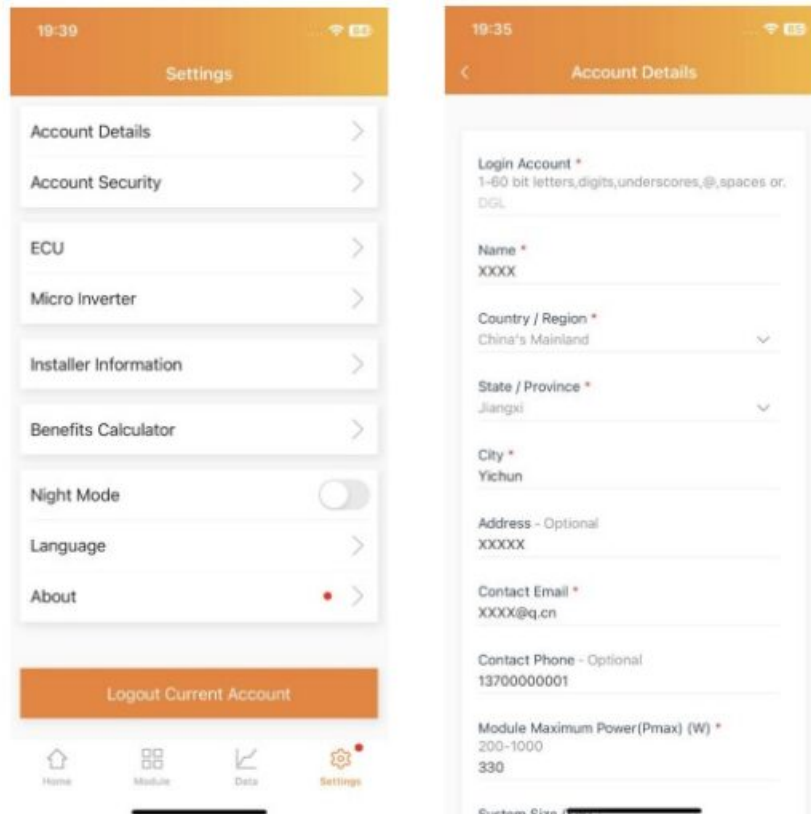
19:39

Settings

Account Details

Account Security

ECU

Micro Inverter

Installer Information

Benefits Calculator

Night Mode

Language

About

Logout Current Account

Home Module Data Settings

19:35

Account Details

Login Account *
1-60 bit letters,digits,underscores,@,spaces or.
DGL

Name *
XXXX

Country / Region *
China's Mainland

State / Province *
Jiangxi

City *
Yichun

Address - Optional
XXXXX

Contact Email *
XXXX@q.cn

Contact Phone - Optional
13700000001

Module Maximum Power(Pmax) (W) *
200-1000
330

System Size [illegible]